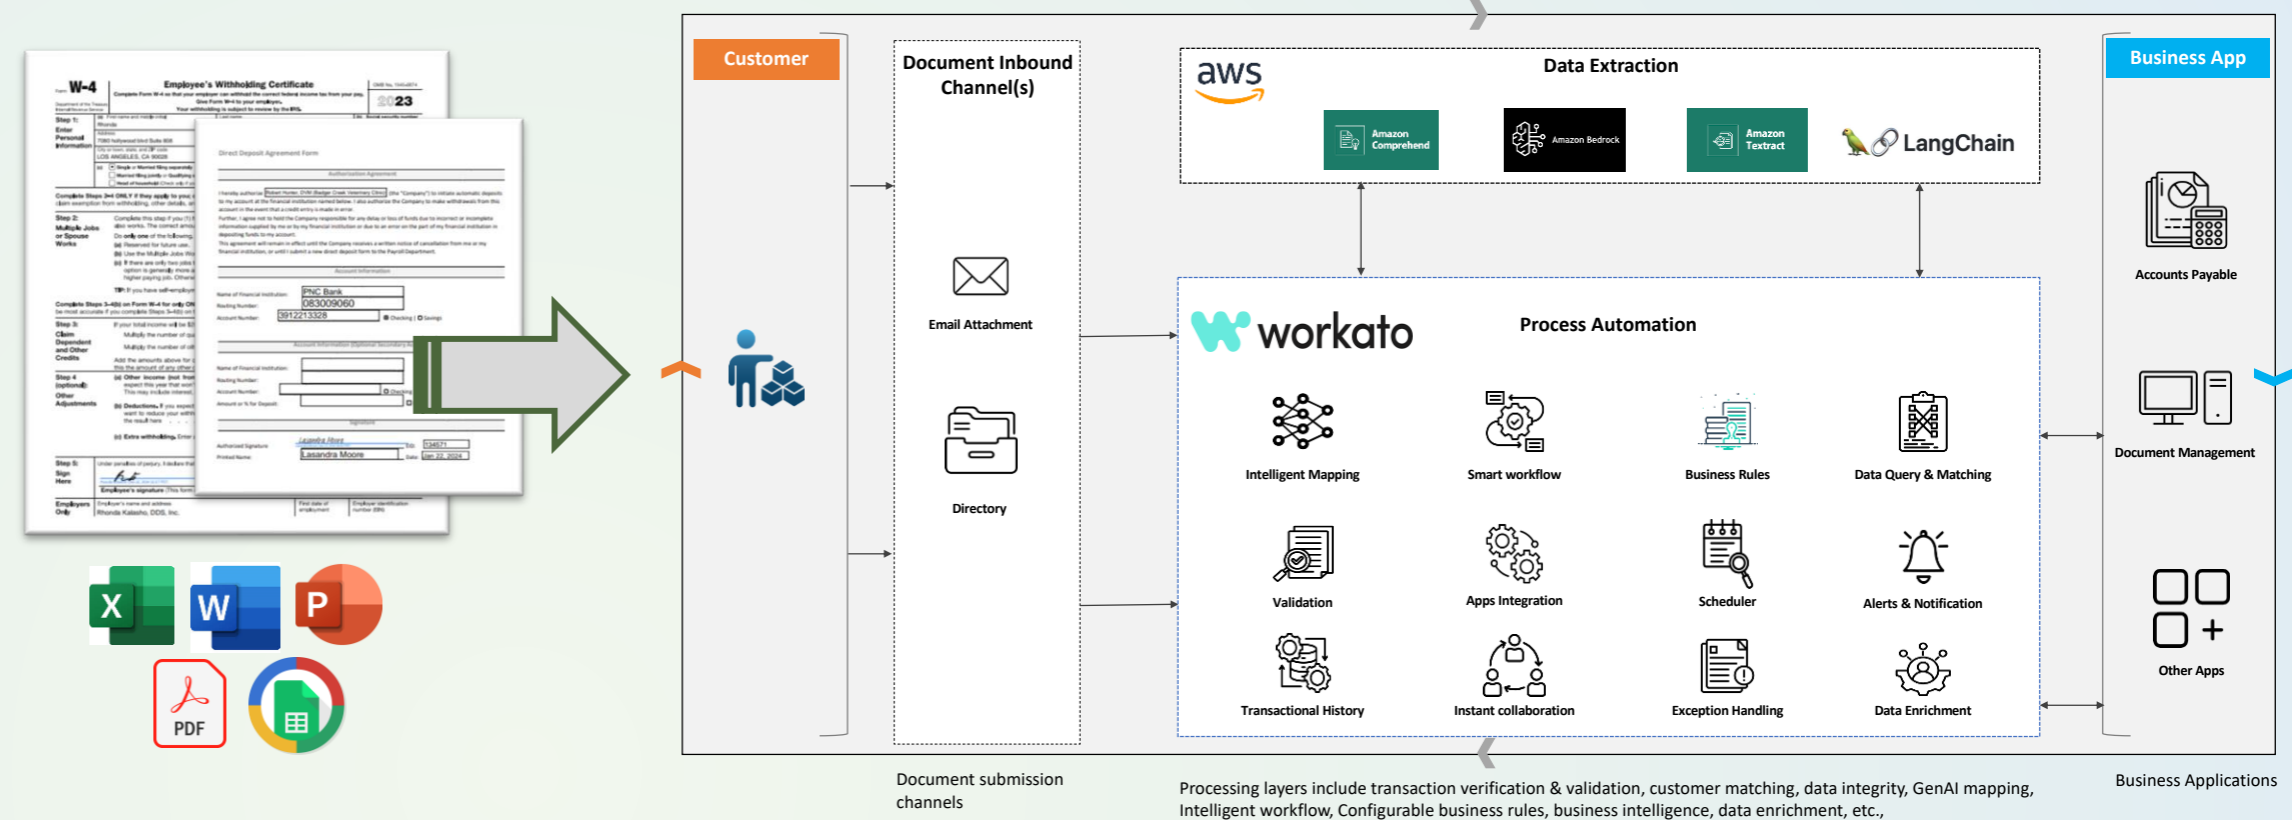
W-4 Employee's Withholding Certificate 2023

Direct Deposit Agreement Form

PNC Bank
083009060
3912213328

Lasandra Moore

PDF

Customer

Document Inbound Channel(s)

Email Attachment

Directory

aws

Data Extraction

Amazon Comprehend

Amazon Bedrock

Amazon Textract

LangChain

workato

Process Automation

Intelligent Mapping

Smart workflow

Business Rules

Data Query & Matching

Validation

Apps Integration

Scheduler

Alerts & Notification

Transactional History

Instant collaboration

Exception Handling

Data Enrichment

Business App

Accounts Payable

Document Management

Other Apps

Document submission channels

Processing layers include transaction verification & validation, customer matching, data integrity, GenAI mapping, Intelligent workflow, Configurable business rules, business intelligence, data enrichment, etc.,

Business Applications